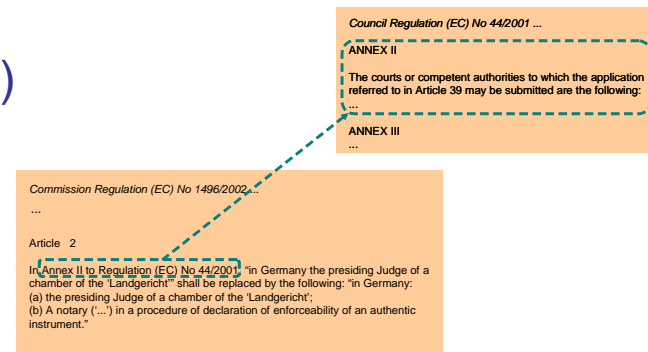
Council Regulation (EC) No 44/2001 ...

ANNEX II

The courts or competent authorities to which the application referred to in Article 39 may be submitted are the following:

...

ANNEX III

...

Commission Regulation (EC) No 1496/2002 ...

...

Article 2

In Annex II to Regulation (EC) No 44/2001, "in Germany the presiding Judge of a chamber of the 'Landgericht'" shall be replaced by the following: "in Germany:
(a) the presiding Judge of a chamber of the 'Landgericht';
(b) A notary ('...') in a procedure of declaration of enforceability of an authentic instrument."